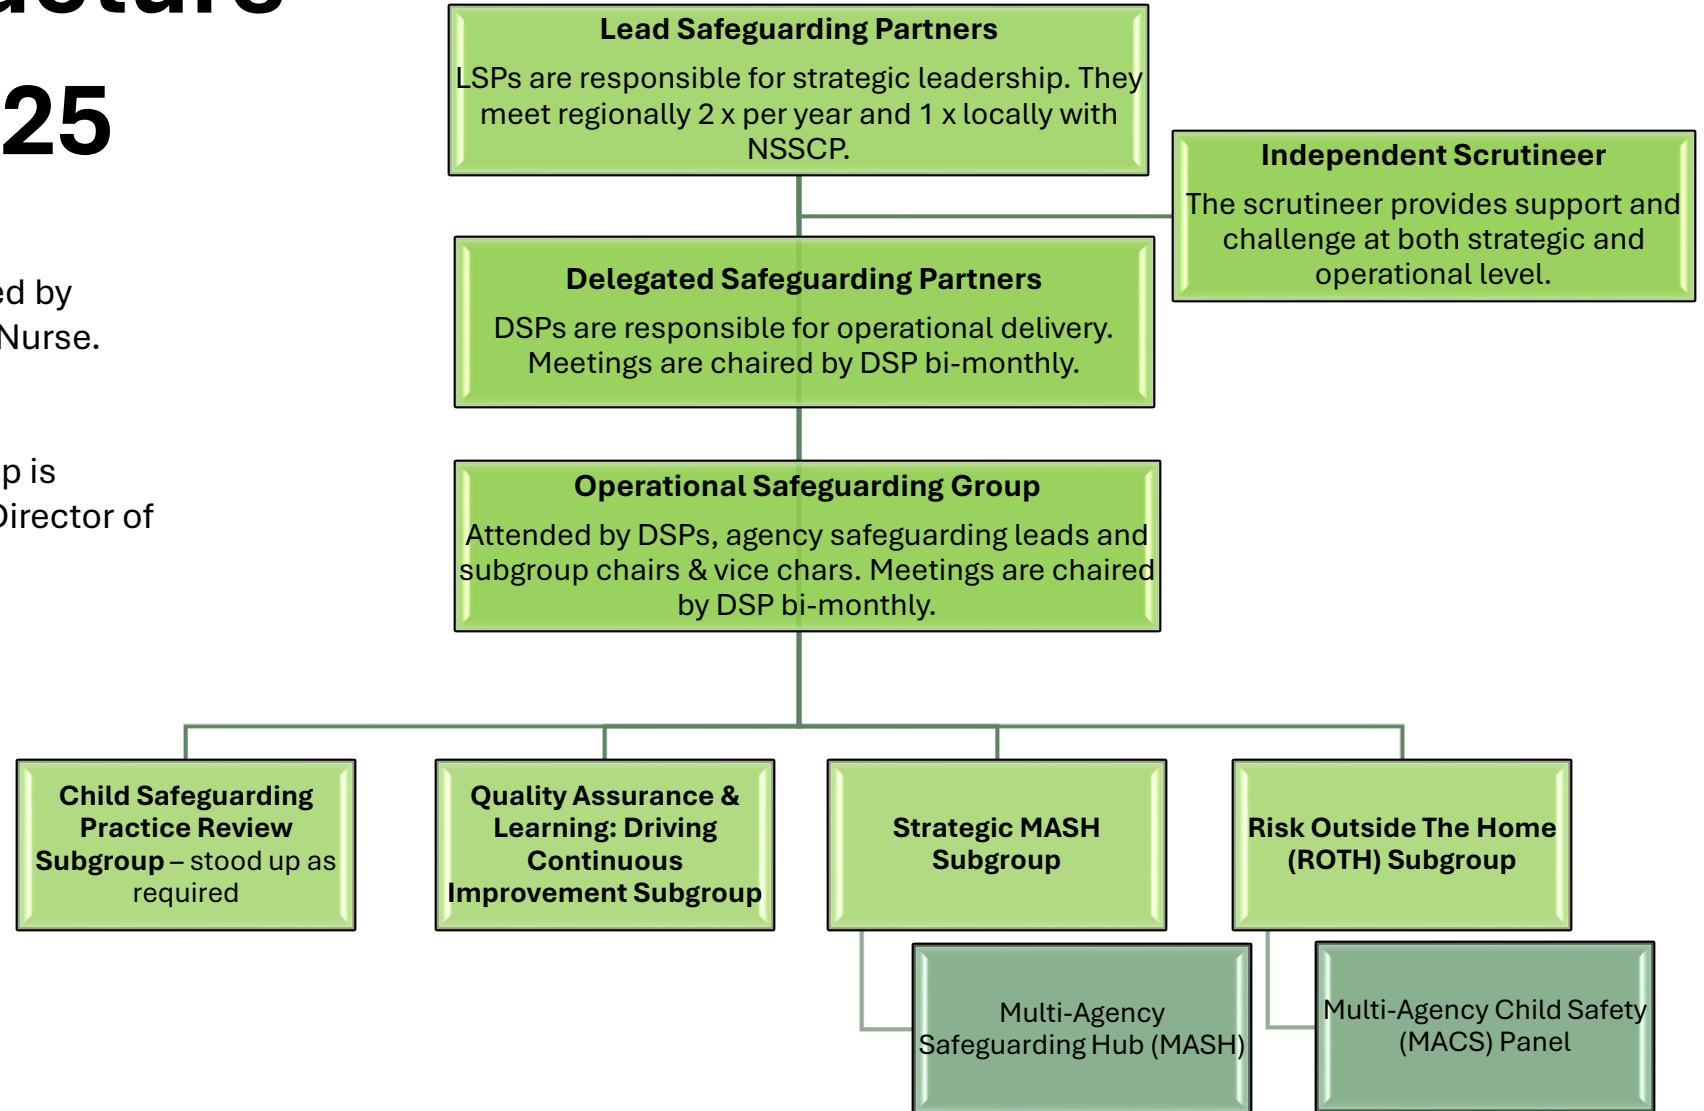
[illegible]

25

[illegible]ed by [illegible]Nurse.

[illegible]p is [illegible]Director of

Lead Safeguarding Partners

LSPs are responsible for strategic leadership. They meet regionally 2 x per year and 1 x locally with NSSCP.

Independent Scrutineer

The scrutineer provides support and challenge at both strategic and operational level.

Delegated Safeguarding Partners

DSPs are responsible for operational delivery. Meetings are chaired by DSP bi-monthly.

Operational Safeguarding Group

Attended by DSPs, agency safeguarding leads and subgroup chairs & vice chars. Meetings are chaired by DSP bi-monthly.

Child Safeguarding Practice Review Subgroup – stood up as required

Quality Assurance & Learning: Driving Continuous Improvement Subgroup

Strategic MASH Subgroup

Risk Outside The Home (ROTH) Subgroup

Multi-Agency Safeguarding Hub (MASH)

Multi-Agency Child Safety (MACS) Panel